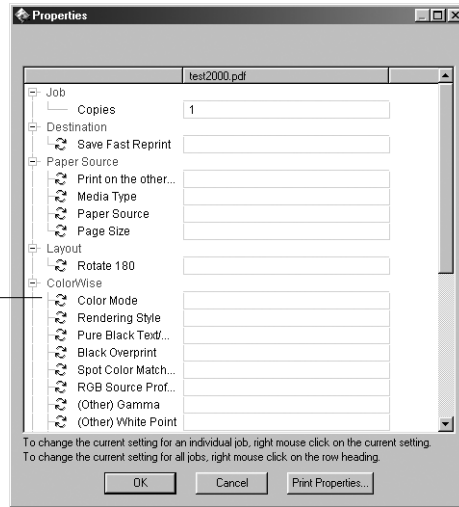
Properties

test2000.pdf

Job
Copies 1
Destination
Save Fast Reprint
Paper Source
Print on the other...
Media Type
Paper Source
Page Size
Layout
Rotate 180
ColorWise
Color Mode
Rendering Style
Pure Black Text/...
Black Overprint
Spot Color Match...
RGB Source Prof...
(Other) Gamma
(Other) White Point

To change the current setting for an individual job, right mouse click on the current setting.
To change the current setting for all jobs, right mouse click on the row heading.

OK Cancel Print Properties...